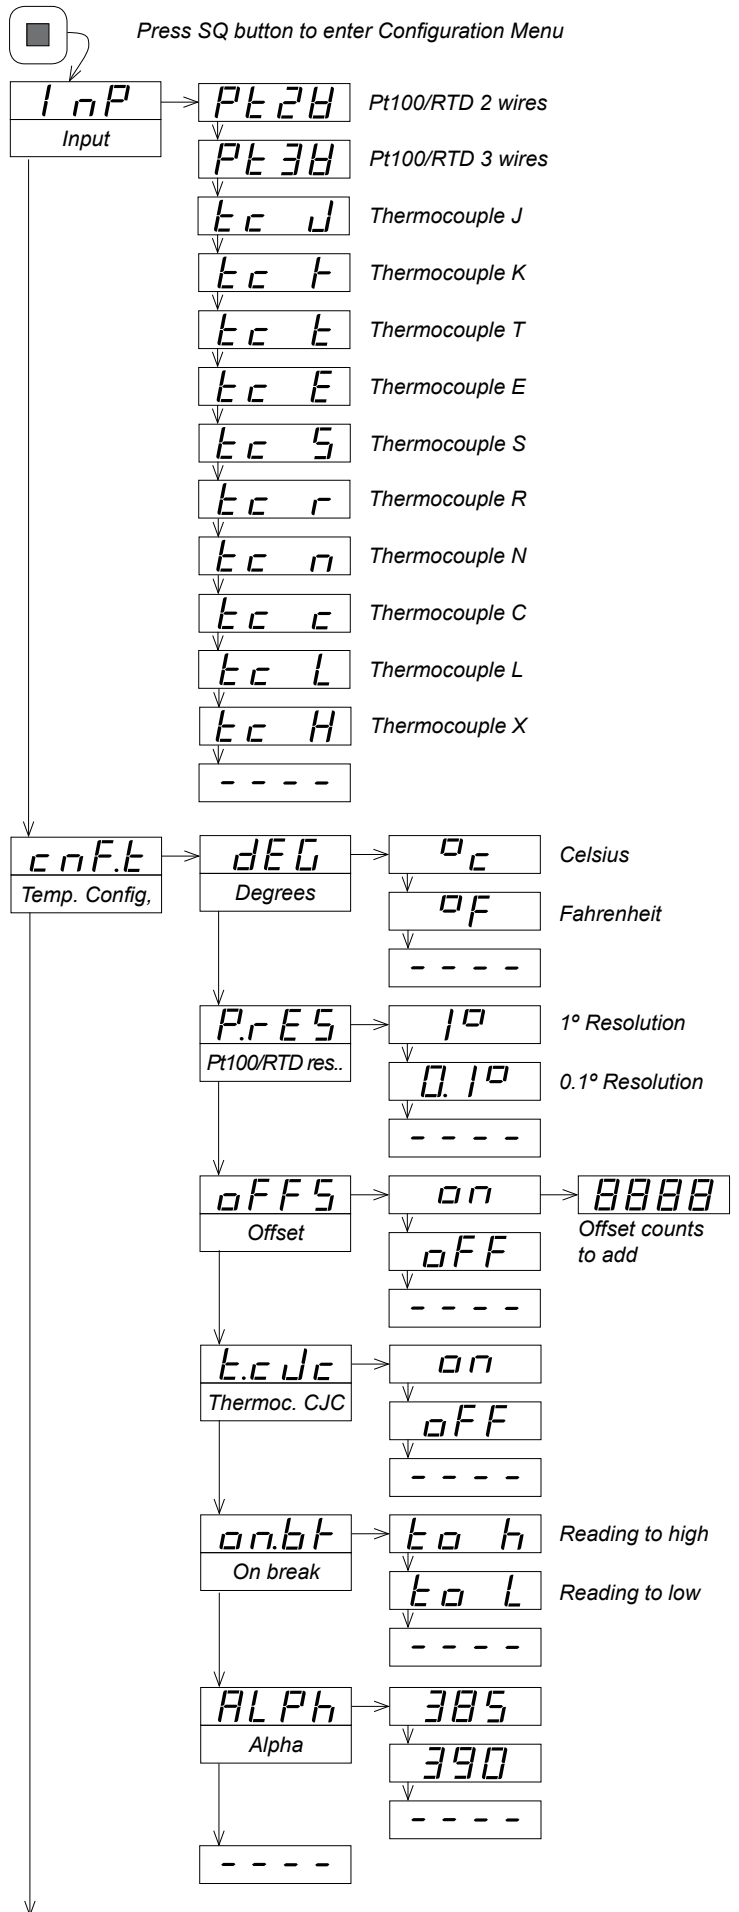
Press SQ button to enter Configuration Menu

InP
Input

Pt2H
Pt100/RTD 2 wires

Pt3H
Pt100/RTD 3 wires

tc J
Thermocouple J

tc K
Thermocouple K

tc t
Thermocouple T

tc E
Thermocouple E

tc S
Thermocouple S

tc r
Thermocouple R

tc n
Thermocouple N

tc c
Thermocouple C

tc L
Thermocouple L

tc H
Thermocouple X

- - - -

cnF.t
Temp. Config,

dEG
Degrees

°c
Celsius

°F
Fahrenheit

- - - -

P.rES
Pt100/RTD res..

1°
1° Resolution

0.1°
0.1° Resolution

- - - -

oFFS
Offset

on

8888
Offset counts to add

oFF

- - - -

t.cJc
Thermoc. CJC

on

oFF

- - - -

on.bK
On break

to h
Reading to high

to L
Reading to low

- - - -

ALPh
Alpha

385

390

- - - -

- - - -